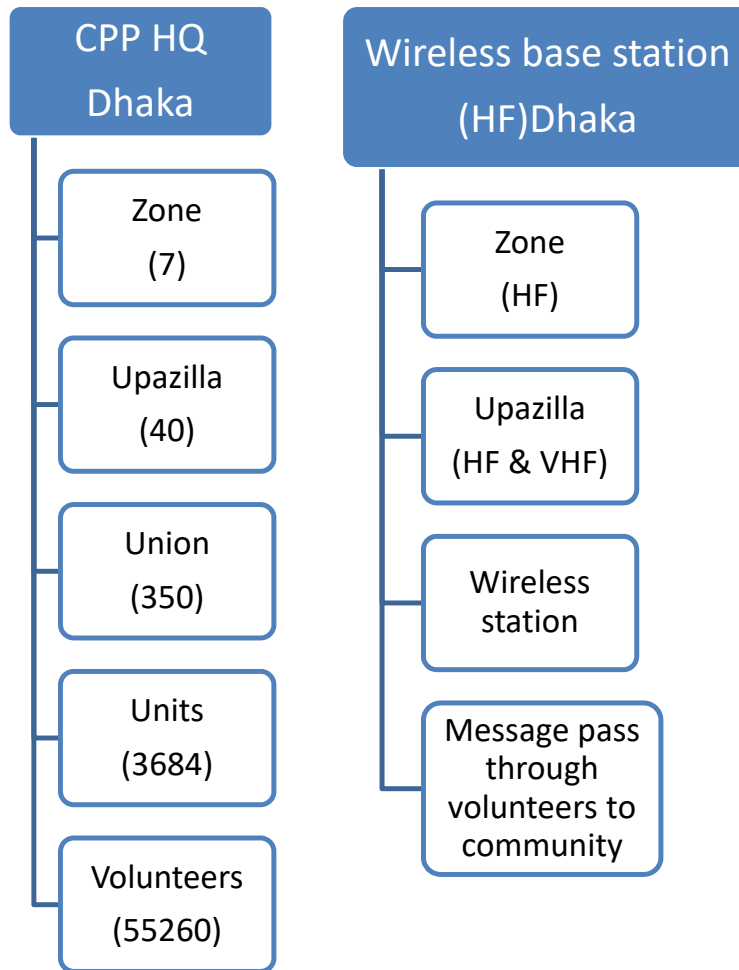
CPP HQ Dhaka

Zone (7)

Upazilla (40)

Union (350)

Units (3684)

Volunteers (55260)

Wireless base station (HF)Dhaka

Zone (HF)

Upazilla (HF & VHF)

Wireless station

Message pass through volunteers to community